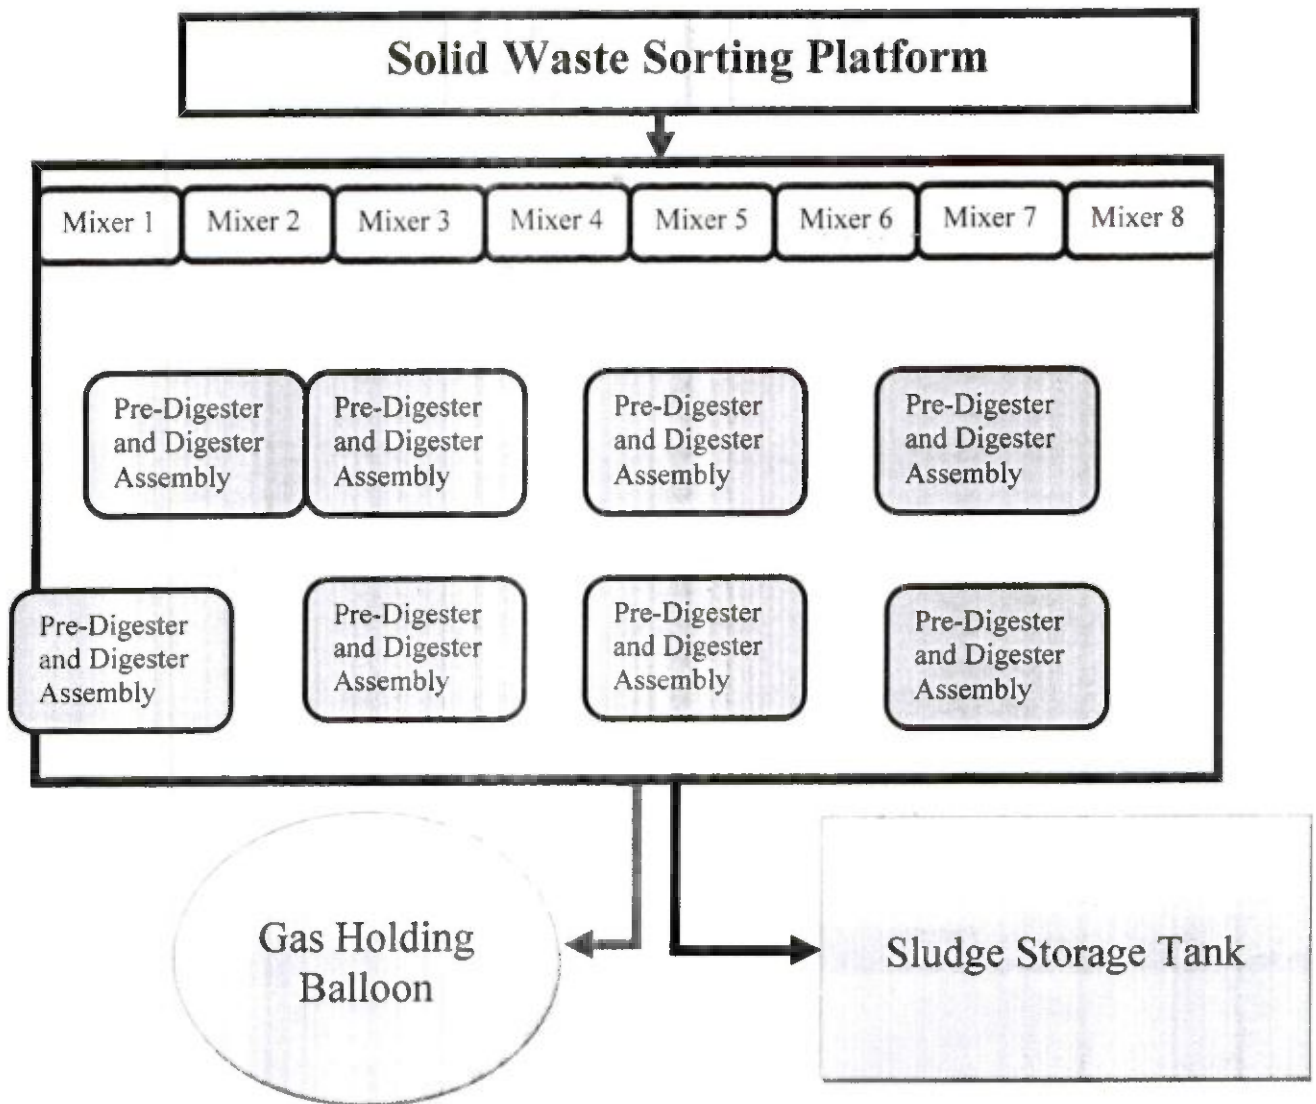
Solid Waste Sorting Platform

Mixer 1

Mixer 2

Mixer 3

Mixer 4

Mixer 5

Mixer 6

Mixer 7

Mixer 8

Pre-Digester and Digester Assembly

Pre-Digester and Digester Assembly

Pre-Digester and Digester Assembly

Pre-Digester and Digester Assembly

Pre-Digester and Digester Assembly

Pre-Digester and Digester Assembly

Pre-Digester and Digester Assembly

Pre-Digester and Digester Assembly

Gas Holding Balloon

Sludge Storage Tank